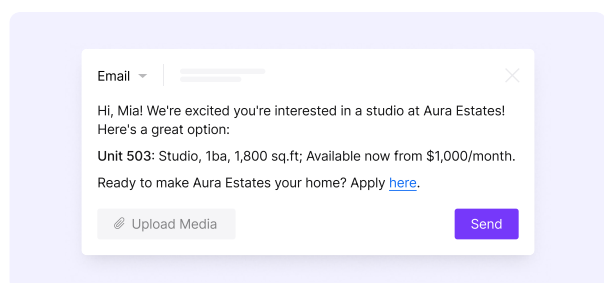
Email

Hi, Mia! We're excited you're interested in a studio at Aura Estates! Here's a great option:

**Unit 503:** Studio, 1ba, 1,800 sq.ft; Available now from $1,000/month.

Ready to make Aura Estates your home? Apply here.

Upload Media

Send